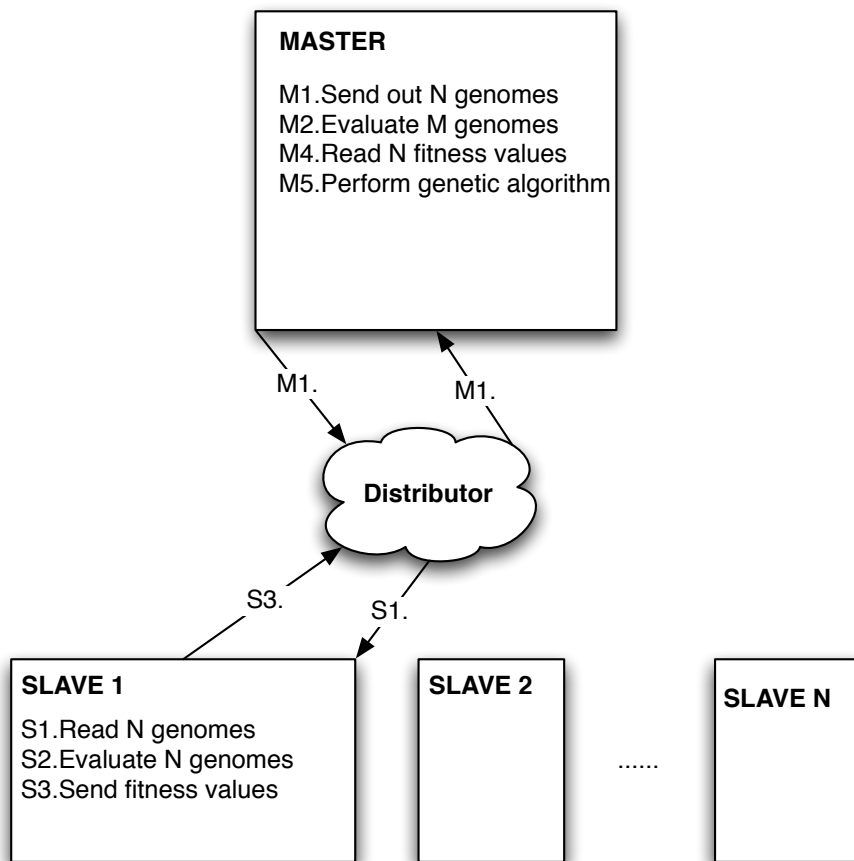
MASTER

M1.Send out N genomes
M2.Evaluate M genomes
M4.Read N fitness values
M5.Perform genetic algorithm

M1.

M1.

Distributor

S3.

S1.

SLAVE 1

S1.Read N genomes
S2.Evaluate N genomes
S3.Send fitness values

SLAVE 2

......

SLAVE N